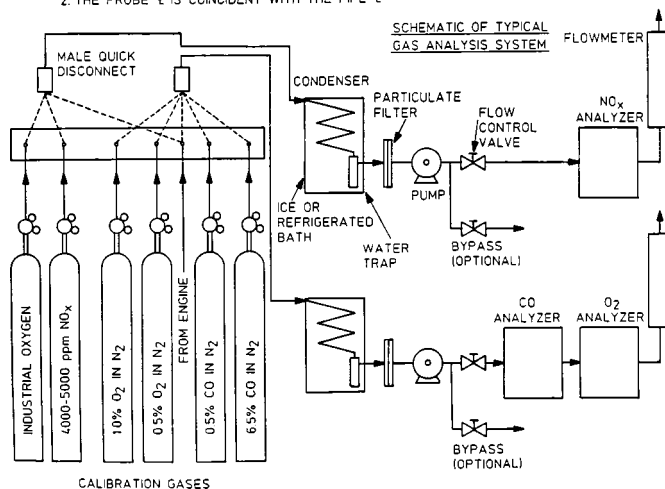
2. THE PROBE ℄ IS COINCIDENT WITH THE PIPE ℄

SCHEMATIC OF TYPICAL GAS ANALYSIS SYSTEM

FLOWMETER

MALE QUICK DISCONNECT

CONDENSER

PARTICULATE FILTER

FLOW CONTROL VALVE

$NO_x$ ANALYZER

ICE OR REFRIGERATED BATH

WATER TRAP

PUMP

BYPASS (OPTIONAL)

INDUSTRIAL OXYGEN

4000-5000 ppm $NO_x$

10% $O_2$ IN $N_2$

0.5% $O_2$ IN $N_2$

FROM ENGINE

0.5% CO IN $N_2$

6.5% CO IN $N_2$

CO ANALYZER

$O_2$ ANALYZER

BYPASS (OPTIONAL)

CALIBRATION GASES